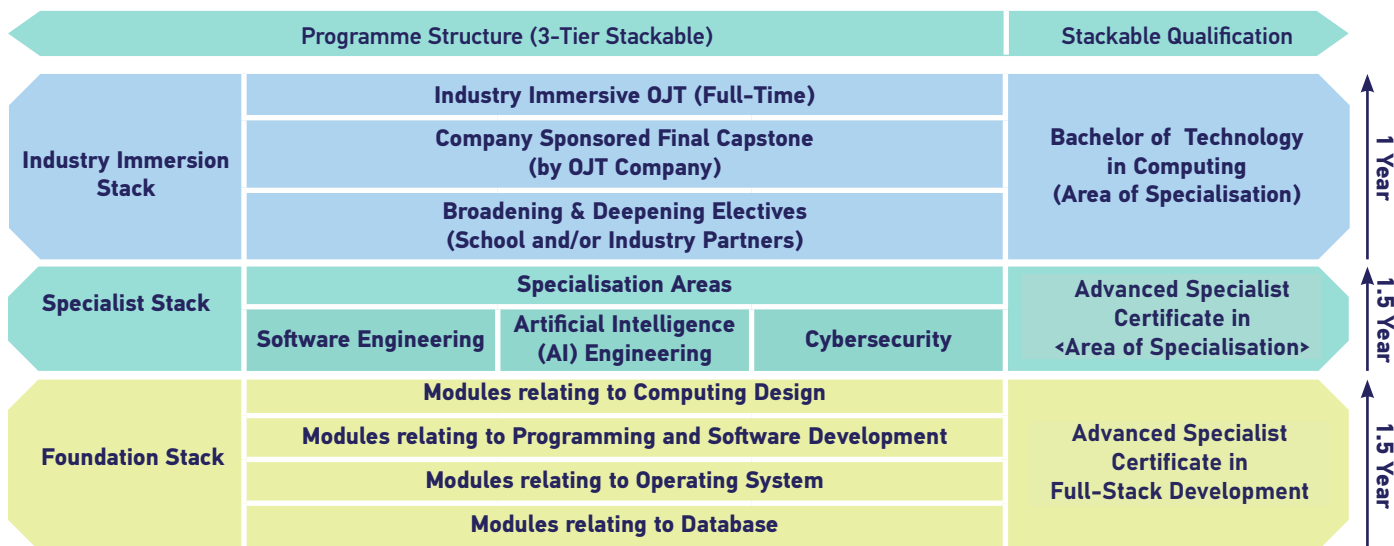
Programme Structure (3-Tier Stackable)

Stackable Qualification

Industry Immersion Stack

Industry Immersive OJT (Full-Time)

Company Sponsored Final Capstone (by OJT Company)

Broadening & Deepening Electives (School and/or Industry Partners)

Bachelor of Technology in Computing (Area of Specialisation)

1 Year

Specialist Stack

Specialisation Areas

| Software Engineering | Artificial Intelligence (AI) Engineering | Cybersecurity |
|---|---|---|

Advanced Specialist Certificate in <Area of Specialisation>

1.5 Year

Foundation Stack

Modules relating to Computing Design

Modules relating to Programming and Software Development

Modules relating to Operating System

Modules relating to Database

Advanced Specialist Certificate in Full-Stack Development

1.5 Year